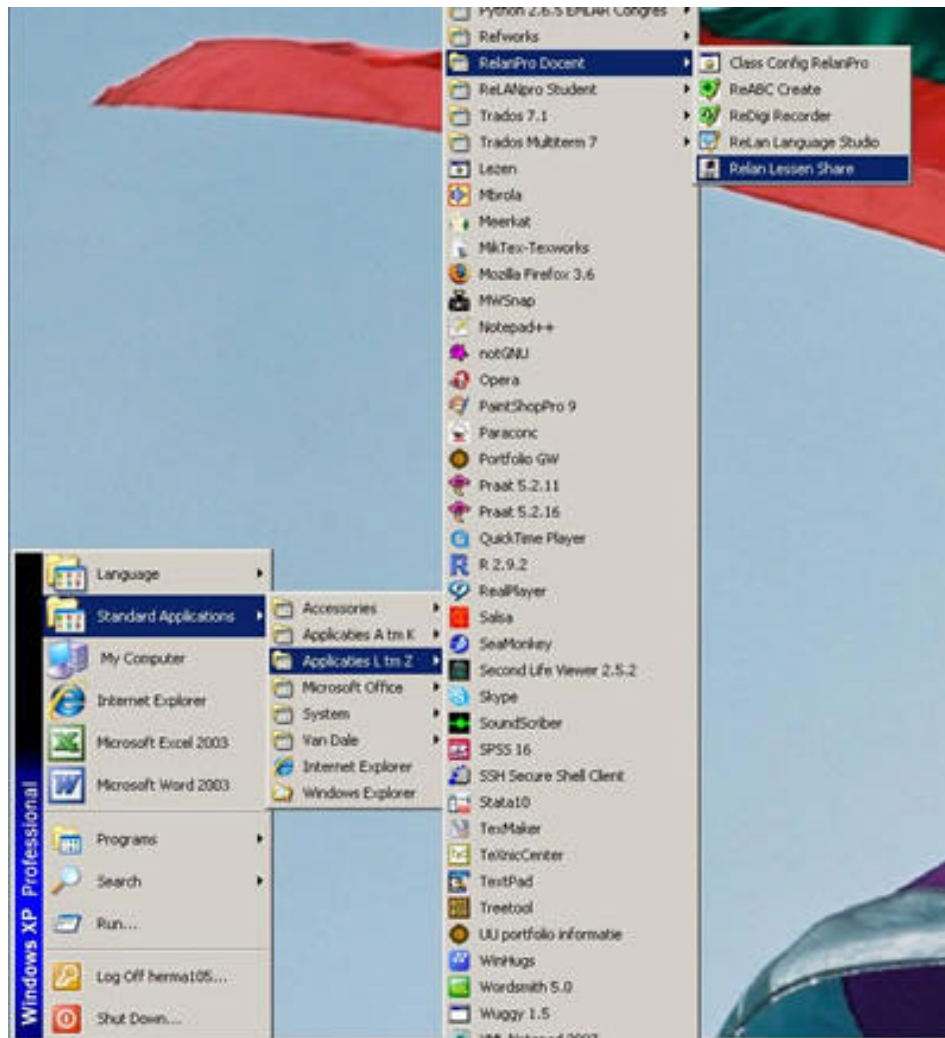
Python 2.6.5 EMLAR Congres
Refworks
RelanPro Docent
ReLANpro Student
Trados 7.1
Trados Multiterm 7
Lezen
Mbrola
Meerkat
MikTex-Texworks
Mozilla Firefox 3.6
MWSnap
Notepad++
notGNU
Opera
PaintShopPro 9
Paraconc
Portfolio GW
Praat 5.2.11
Praat 5.2.16
QuickTime Player
R 2.9.2
RealPlayer
Salsa
SeaMonkey
Second Life Viewer 2.5.2
Skype
SoundScriber
SPSS 16
SSH Secure Shell Client
Stata10
TexMaker
TeXnicCenter
TextPad
Treetool
UU portfolio informatie
WinHugs
Wordsmith 5.0
Wuggy 1.5
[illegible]

Class Config RelanPro
ReABC Create
ReDigi Recorder
ReLan Language Studio
Relan Lessen Share

Language
Standard Applications
My Computer
Internet Explorer
Microsoft Excel 2003
Microsoft Word 2003
Programs
Search
Run...
Log Off herma105...
Shut Down...

Windows XP Professional

Accessories
Applicaties A tm K
Applicaties L tm Z
Microsoft Office
System
Van Dale
Internet Explorer
Windows Explorer